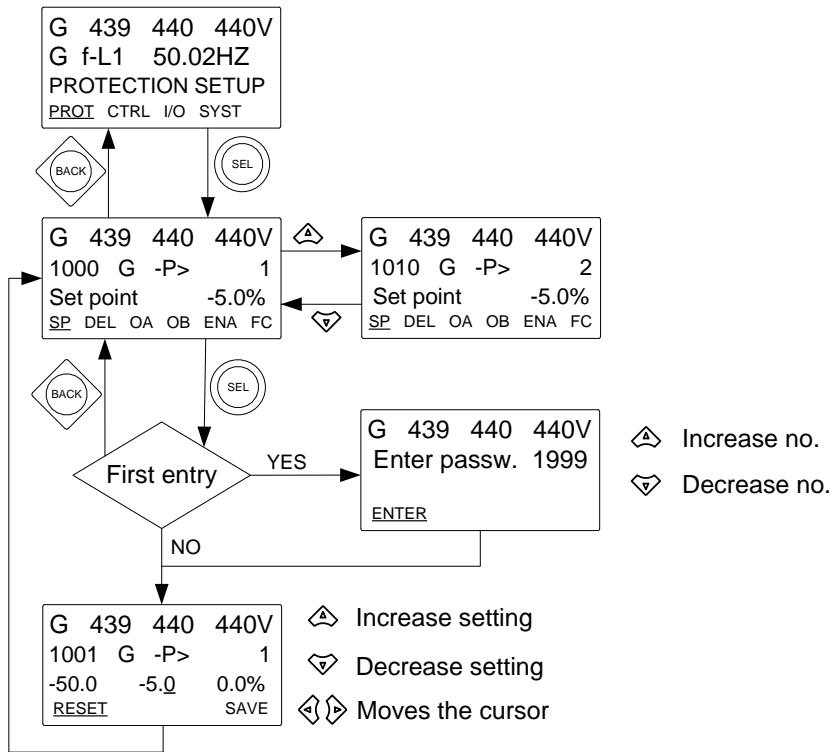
G 439 440 440V
G f-L1 50.02HZ
PROTECTION SETUP
PROT CTRL I/O SYST

BACK

SEL

G 439 440 440V
1000 G -P> 1
Set point -5.0%
SP DEL OA OB ENA FC

G 439 440 440V
1010 G -P> 2
Set point -5.0%
SP DEL OA OB ENA FC

BACK

SEL

First entry

YES

G 439 440 440V
Enter passw. 1999
ENTER

Increase no.

Decrease no.

NO

G 439 440 440V
1001 G -P> 1
-50.0 -5.0 0.0%
RESET SAVE

Increase setting

Decrease setting

Moves the cursor